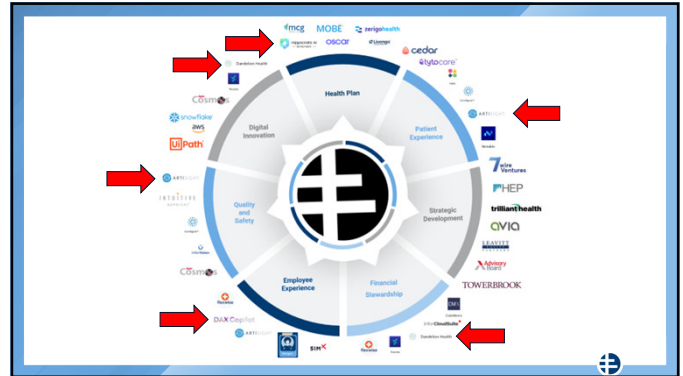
mcg MOBE zerigohealth
oscar
Dandelion Health
cedar
tytocare
Cosmos
snowflake
aws
UiPath
ARTISIGHT
INTUITIVE
Cosmos
DAX Copilot
ARTISIGHT
SIMX
Health Plan
Patient Experience
Strategic Development
Financial Stewardship
Employee Experience
Quality and Safety
Digital Innovation
ARTISIGHT
7wire Ventures
HEP
trillianthealth
avia
LEAVITT
Advisory Board
TOWERBROOK
CloudSuite
Dandelion Health